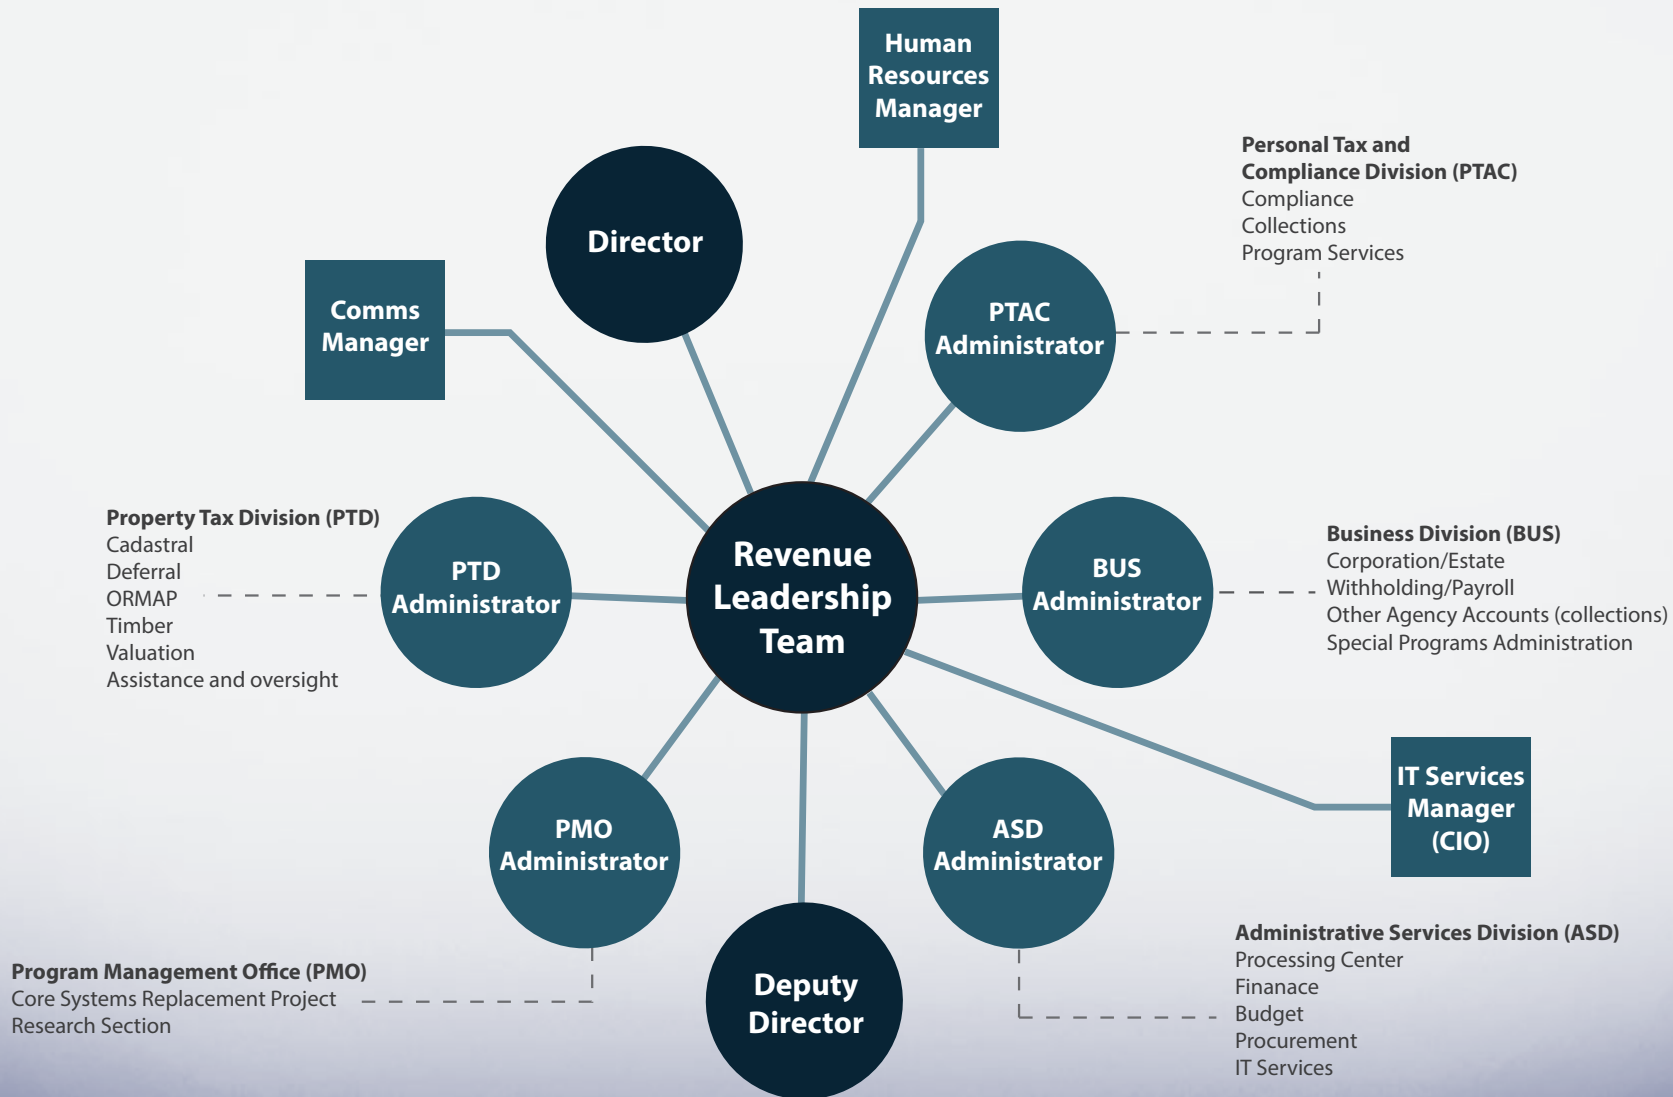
Human Resources Manager

Personal Tax and Compliance Division (PTAC)
Compliance
Collections
Program Services

Director

Comms Manager

PTAC Administrator

Property Tax Division (PTD)
Cadastral
Deferral
ORMAP
Timber
Valuation
Assistance and oversight

PTD Administrator

Revenue Leadership Team

BUS Administrator

Business Division (BUS)
Corporation/Estate
Withholding/Payroll
Other Agency Accounts (collections)
Special Programs Administration

IT Services Manager (CIO)

PMO Administrator

ASD Administrator

Program Management Office (PMO)
Core Systems Replacement Project
Research Section

Deputy Director

Administrative Services Division (ASD)
Processing Center
Finanace
Budget
Procurement
IT Services